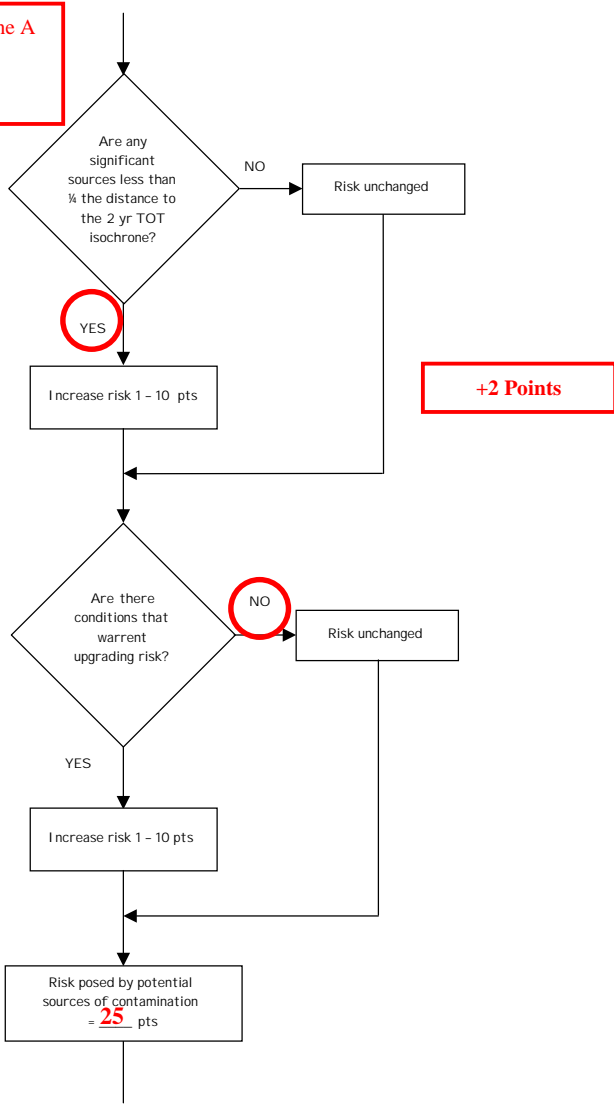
ne A

Are any significant sources less than ¼ the distance to the 2 yr TOT isochrone?

NO

Risk unchanged

YES

Increase risk 1 – 10 pts

+2 Points

Are there conditions that warrent upgrading risk?

NO

Risk unchanged

YES

Increase risk 1 – 10 pts

Risk posed by potential sources of contamination = 25 pts